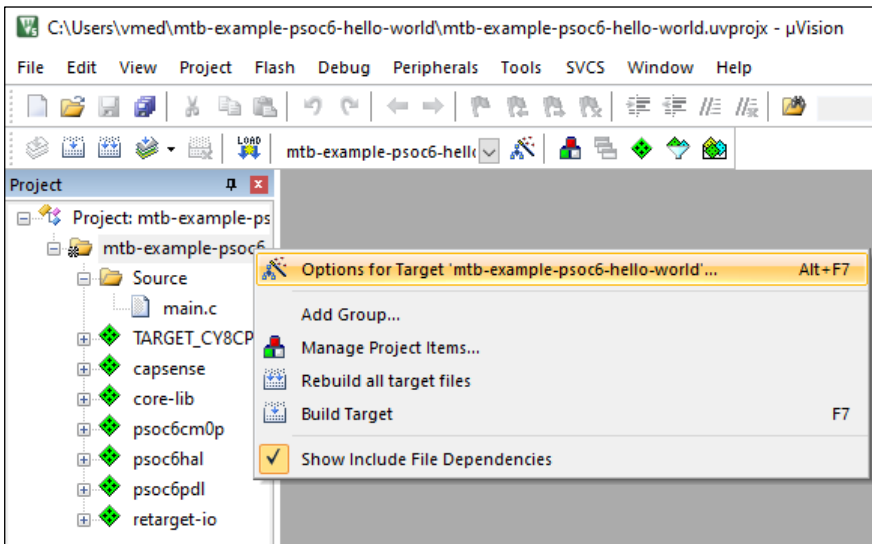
C:\Users\vmed\mtb-example-psoc6-hello-world\mtb-example-psoc6-hello-world.uvprojx - µVision

File Edit View Project Flash Debug Peripherals Tools SVCS Window Help

LOAD

mtb-example-psoc6-hello

Project

Project: mtb-example-ps

mtb-example-psoc6

Source

main.c

TARGET_CY8CP

capsense

core-lib

psoc6cm0p

psoc6hal

psoc6pdl

retarget-io

Options for Target 'mtb-example-psoc6-hello-world'... Alt+F7

Add Group...

Manage Project Items...

Rebuild all target files

Build Target F7

Show Include File Dependencies